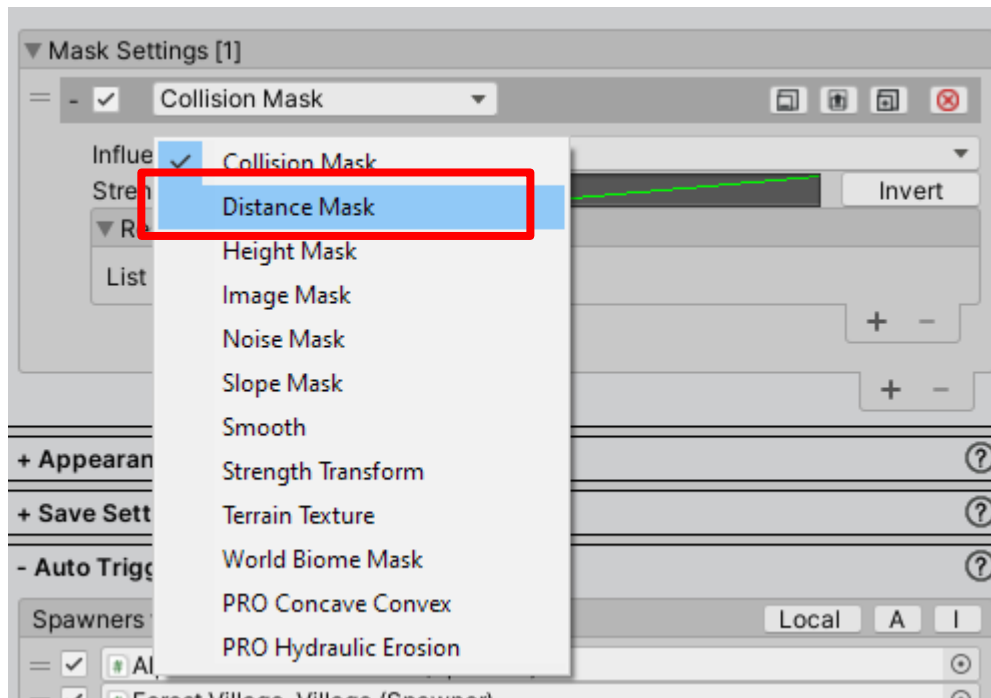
▼ Mask Settings [1]

= - ✓ Collision Mask ▼

Influe
Stren
▼ R
List

✓ Collision Mask
Distance Mask
Height Mask
Image Mask
Noise Mask
Slope Mask
Smooth
Strength Transform
Terrain Texture
World Biome Mask
PRO Concave Convex
PRO Hydraulic Erosion

Invert

+ −

+ −

+ Appearan
+ Save Sett
- Auto Trigg

Spawners
Local A I
= ✓ Al